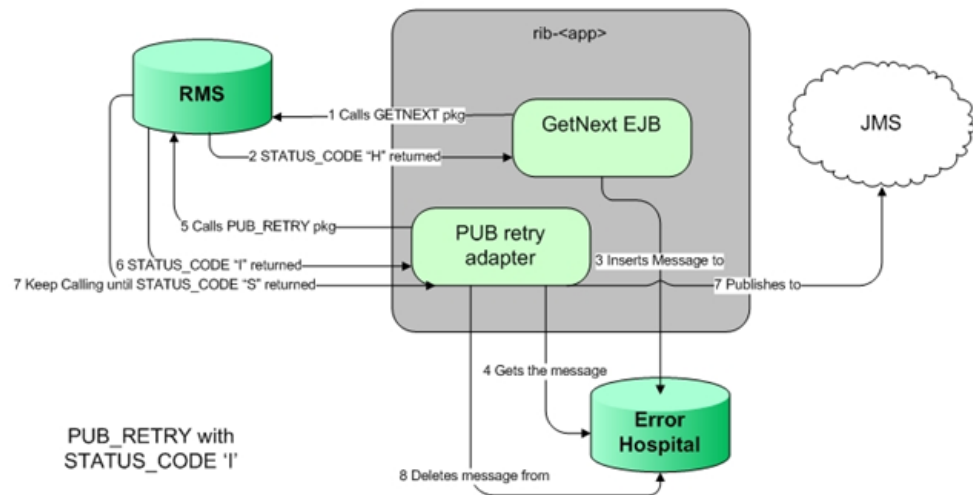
rib-<app>

RMS

1 Calls GETNEXT pkg

GetNext EJB

JMS

2 STATUS_CODE "H" returned

5 Calls PUB_RETRY pkg

PUB retry adapter

6 STATUS_CODE "I" returned

3 Inserts Message to

7 Keep Calling until STATUS_CODE "S" returned

7 Publishes to

4 Gets the message

Error Hospital

PUB_RETRY with STATUS_CODE 'I'

8 Deletes message from